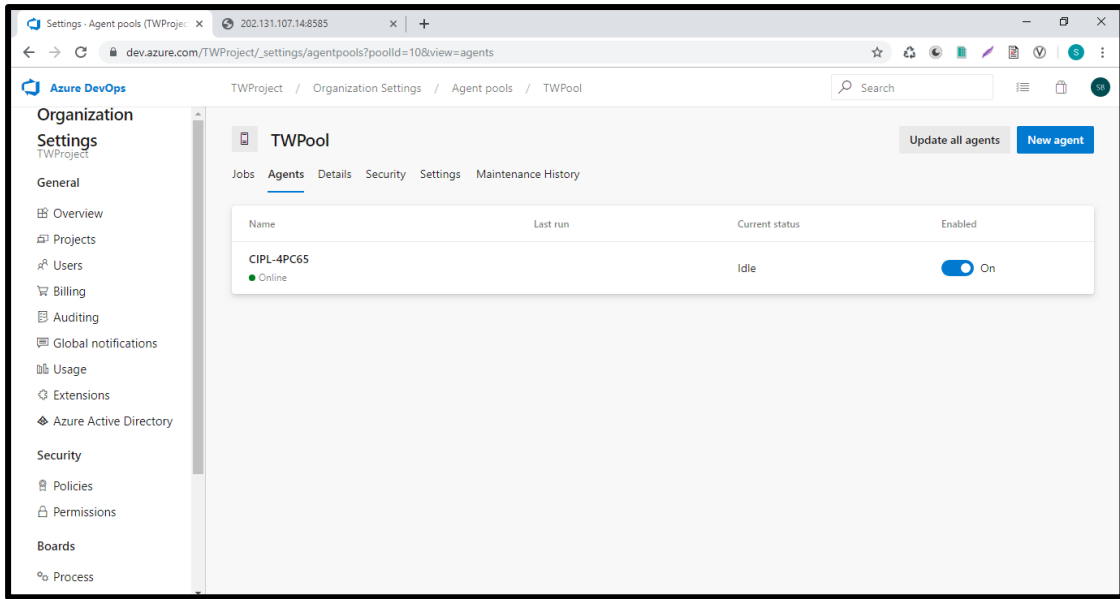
Settings - Agent pools (TWProjec ×
202.131.107.14:8585 ×
+

dev.azure.com/TWProject/_settings/agentpools?poolId=10&view=agents

S

Azure DevOps
TWProject / Organization Settings / Agent pools / TWPool
Search
SB

Organization Settings
TWProject

General
Overview
Projects
Users
Billing
Auditing
Global notifications
Usage
Extensions
Azure Active Directory

Security
Policies
Permissions

Boards
Process

TWPool
Update all agents
New agent

Jobs Agents Details Security Settings Maintenance History

| Name | Last run | Current status | Enabled |
|---|---|---|---|
| CIPL-4PC65 Online | | Idle | On |